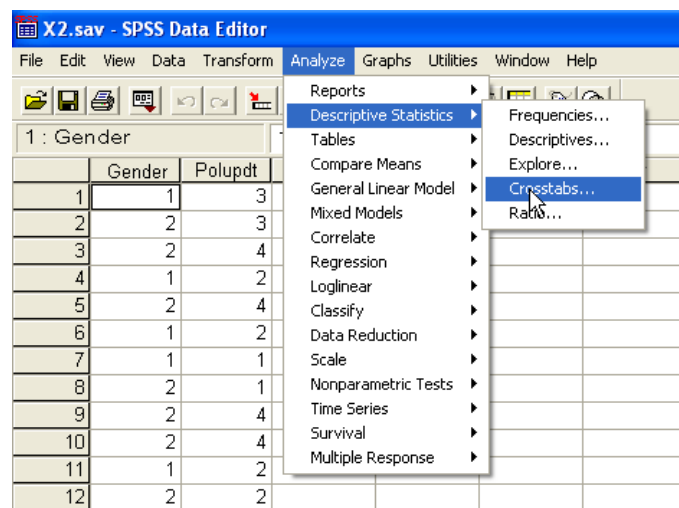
X2.sav - SPSS Data Editor

File Edit View Data Transform Analyze Graphs Utilities Window Help

1 : Gender

| | Gender | Polupdt |
|---|---|---|
| 1 | 1 | 3 |
| 2 | 2 | 3 |
| 3 | 2 | 4 |
| 4 | 1 | 2 |
| 5 | 2 | 4 |
| 6 | 1 | 2 |
| 7 | 1 | 1 |
| 8 | 2 | 1 |
| 9 | 2 | 4 |
| 10 | 2 | 4 |
| 11 | 1 | 2 |
| 12 | 2 | 2 |

Reports
Descriptive Statistics
Tables
Compare Means
General Linear Model
Mixed Models
Correlate
Regression
Loglinear
Classify
Data Reduction
Scale
Nonparametric Tests
Time Series
Survival
Multiple Response

Frequencies...
Descriptives...
Explore...
Crosstabs...
Ratio...